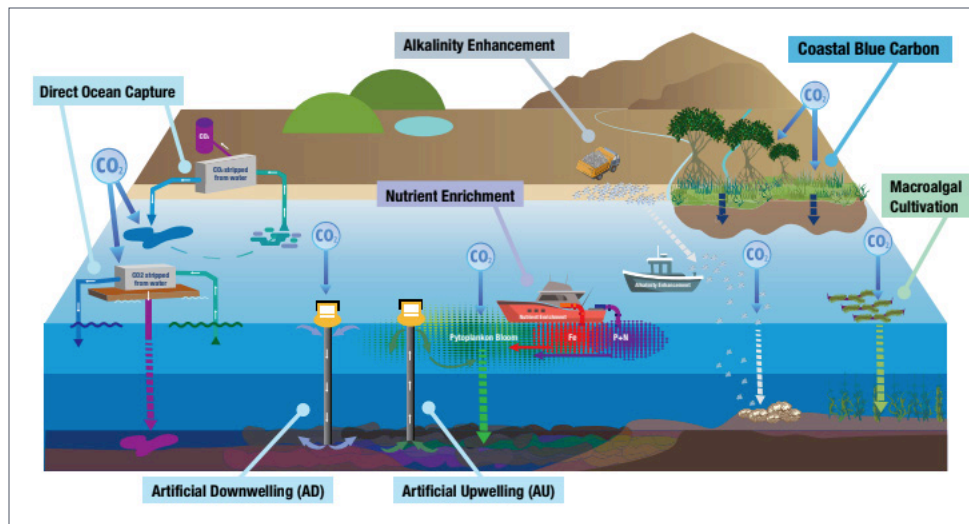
Alkalinity Enhancement

Coastal Blue Carbon

Direct Ocean Capture

$CO_2$

$CO_2$

$CO_2$ stripped from water

Nutrient Enrichment

Macroalgal Cultivation

$CO_2$

$CO_2$

$CO_2$

$CO_2$

$CO_2$

CO2 stripped from water

Alkalinity Enhancement

Nutrient Enrichment

Pytoplankton Bloom

Fe

P+N

Artificial Downwelling (AD)

Artificial Upwelling (AU)